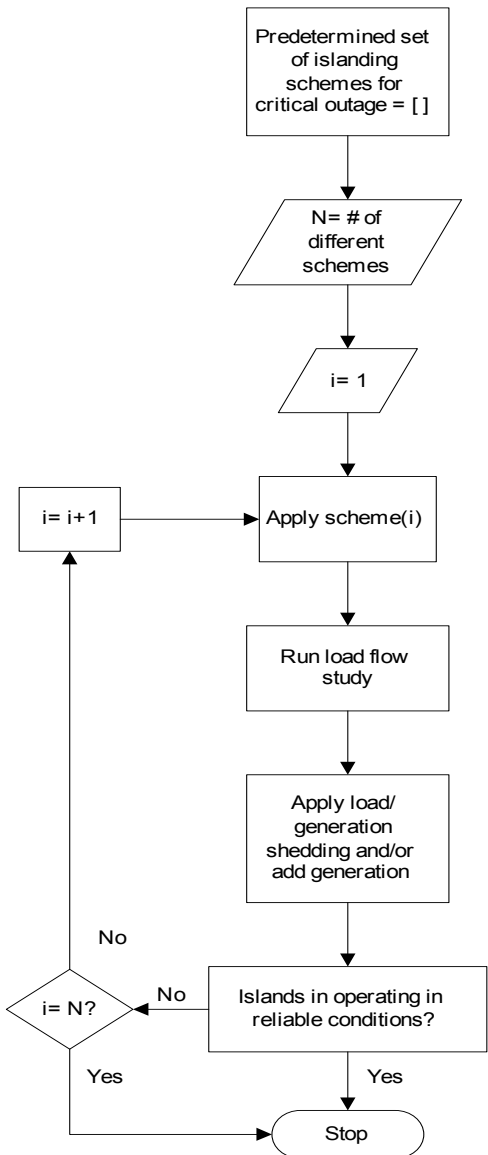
Predetermined set of islanding schemes for critical outage = [ ]

N= # of different schemes

i= 1

i= i+1

Apply scheme(i)

Run load flow study

Apply load/ generation shedding and/or add generation

No

No

i= N?

Islands in operating in reliable conditions?

Yes

Yes

Stop